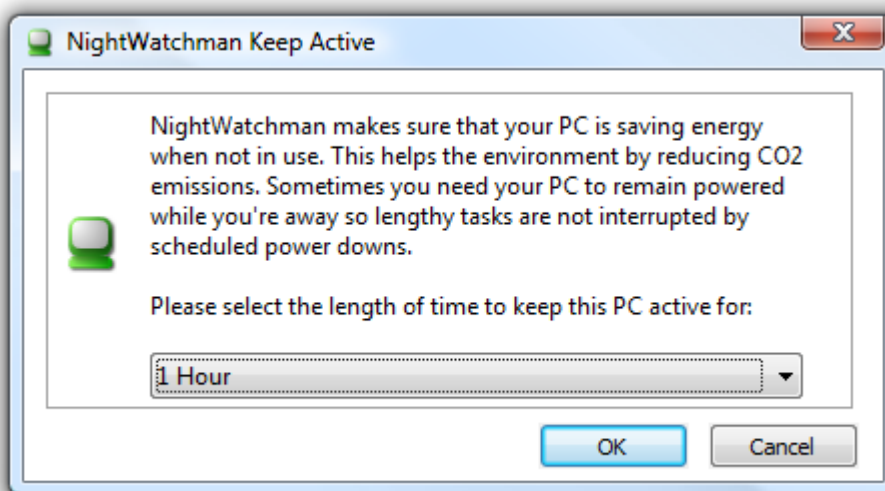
NightWatchman Keep Active

X

NightWatchman makes sure that your PC is saving energy when not in use. This helps the environment by reducing CO2 emissions. Sometimes you need your PC to remain powered while you're away so lengthy tasks are not interrupted by scheduled power downs.

Please select the length of time to keep this PC active for:

1 Hour

OK

Cancel